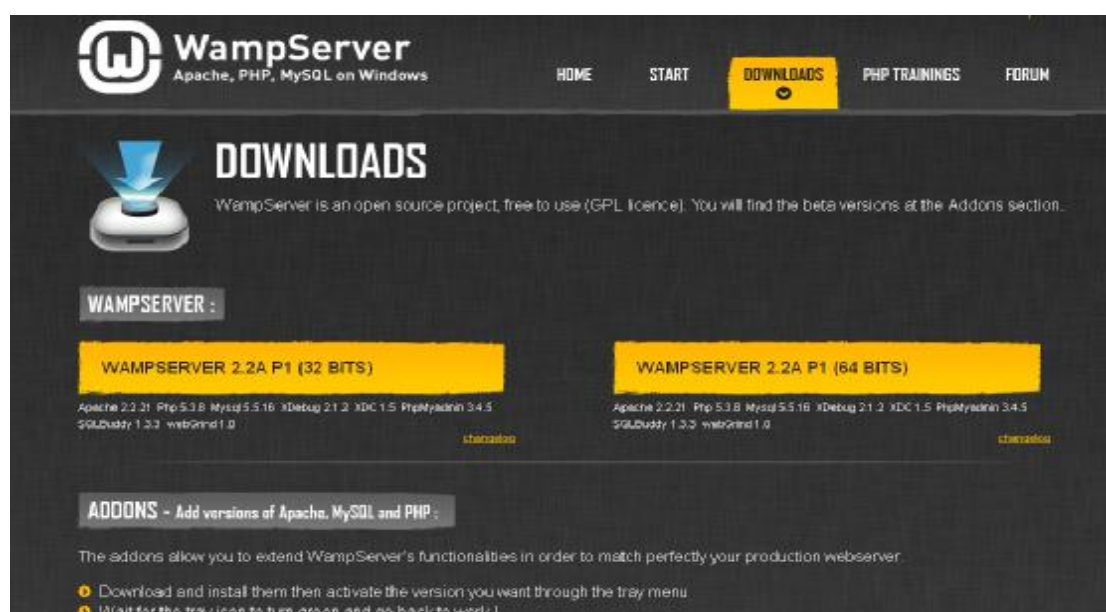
WampServer
Apache, PHP, MySQL on Windows

HOME START DOWNLOADS PHP TRAININGS FORUM

DOWNLOADS

WampServer is an open source project, free to use (GPL licence). You will find the beta versions at the Addons section.

WAMPSERVER :

WAMPSERVER 2.2A P1 (32 BITS)

Apache 2.2.21 Php 5.3.8 Mysql 5.5.16 XDebug 2.1.2 XDC 1.5 PhpMyadmin 3.4.5 SGLBuddy 1.3.3 webGrind 1.0

changelog

WAMPSERVER 2.2A P1 (64 BITS)

Apache 2.2.21 Php 5.3.8 Mysql 5.5.16 XDebug 2.1.2 XDC 1.5 PhpMyadmin 3.4.5 SGLBuddy 1.3.3 webGrind 1.0

changelog

ADDONS - Add versions of Apache, MySQL and PHP :

The addons allow you to extend WampServer's functionalities in order to match perfectly your production webserver.

Download and install them then activate the version you want through the tray menu
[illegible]